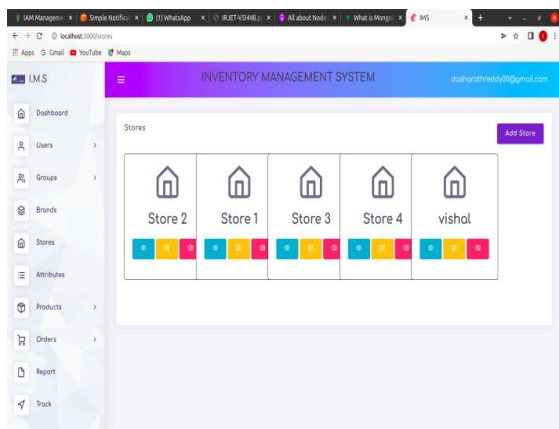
IAM Manageme × Simple Notifica × (1) WhatsApp × IRJET-V5I448.p × All about Node × What is Mongo × IMS ×

localhost:3000/stores

Apps Gmail YouTube Maps

I.M.S

INVENTORY MANAGEMENT SYSTEM

dasharathreddy00@gmail.com

Dashboard

Users

Groups

Brands

Stores

Attributes

Products

Orders

Report

Track

Stores

Add Store

Store 2

Store 1

Store 3

Store 4

vishal